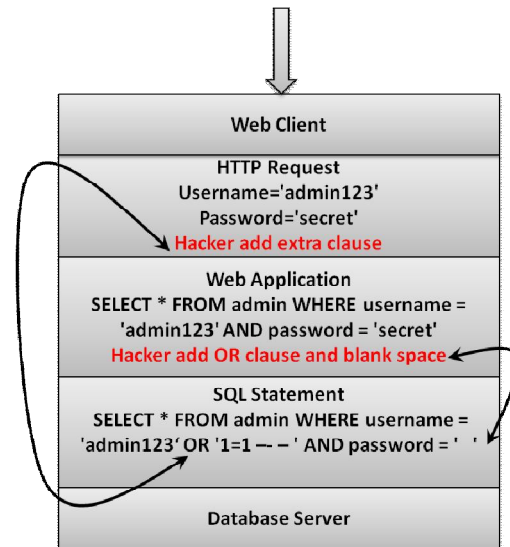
Web Client

HTTP Request
Username='admin123'
Password='secret'
Hacker add extra clause

Web Application
SELECT * FROM admin WHERE username = 'admin123' AND password = 'secret'
Hacker add OR clause and blank space

SQL Statement
SELECT * FROM admin WHERE username = 'admin123' OR '1=1 -- - ' AND password = ' '

Database Server